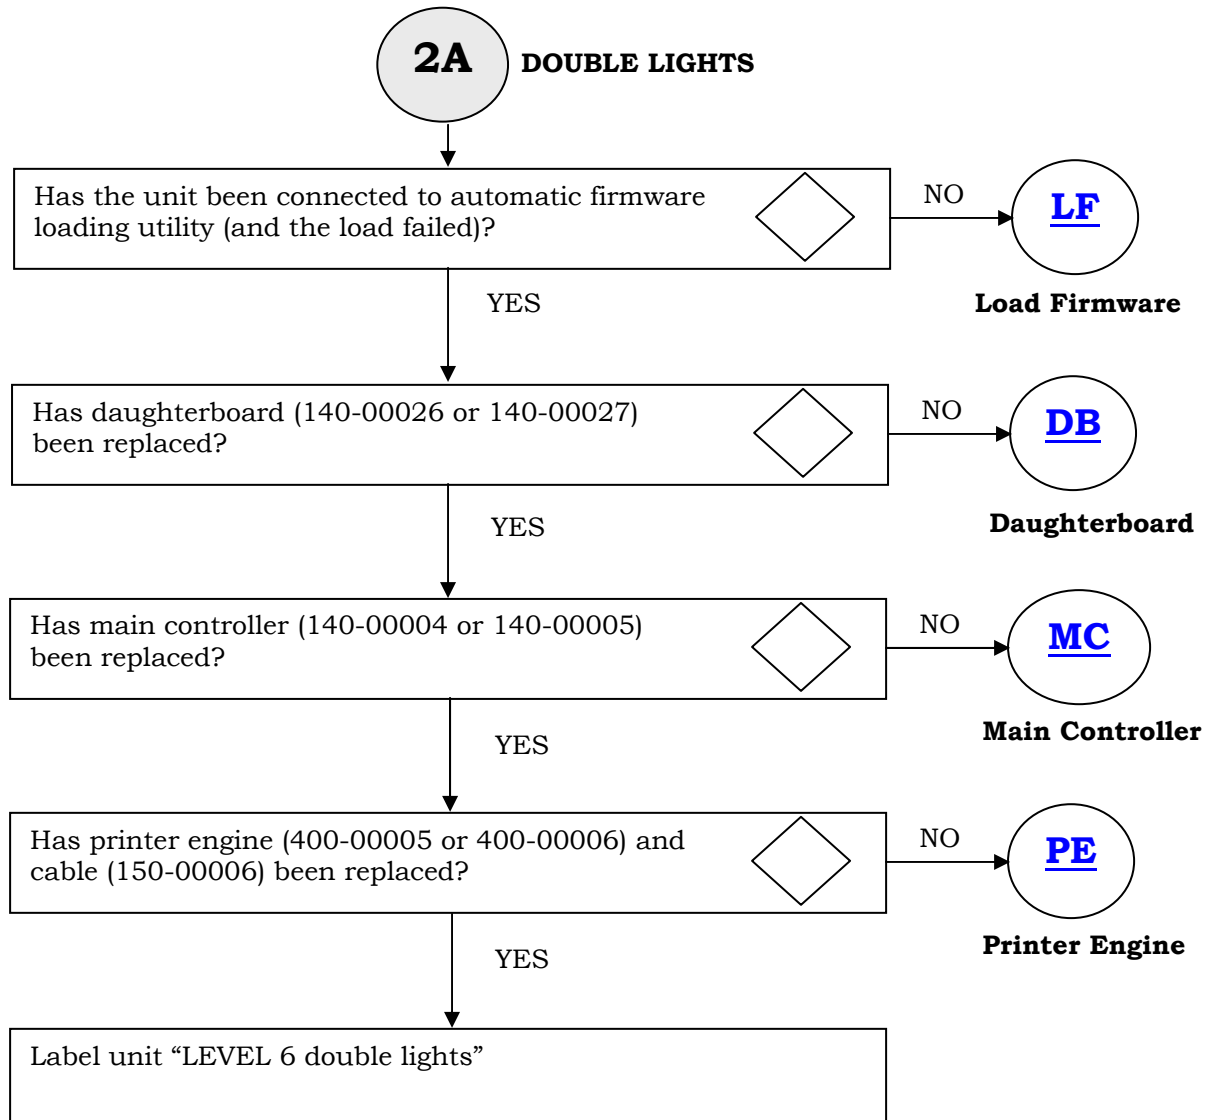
2A DOUBLE LIGHTS

Has the unit been connected to automatic firmware loading utility (and the load failed)?

NO

LF

Load Firmware

YES

Has daughterboard (140-00026 or 140-00027) been replaced?

NO

DB

Daughterboard

YES

Has main controller (140-00004 or 140-00005) been replaced?

NO

MC

Main Controller

YES

Has printer engine (400-00005 or 400-00006) and cable (150-00006) been replaced?

NO

PE

Printer Engine

YES

Label unit “LEVEL 6 double lights”